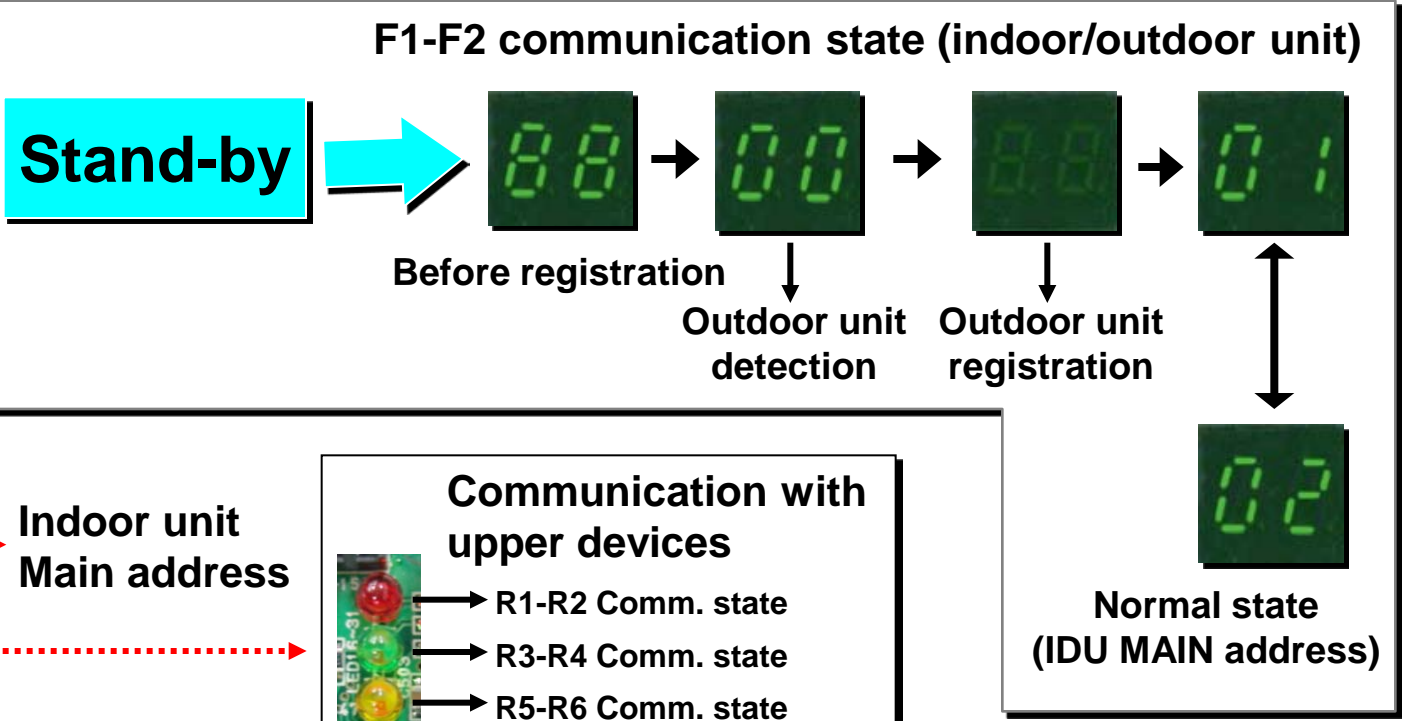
F1-F2 communication state (indoor/outdoor unit)

Stand-by

88

00

01

Before registration

Outdoor unit detection

Outdoor unit registration

02

Normal state (IDU MAIN address)

Indoor unit Main address

Communication with upper devices

R1-R2 Comm. state

R3-R4 Comm. state

R5-R6 Comm. state